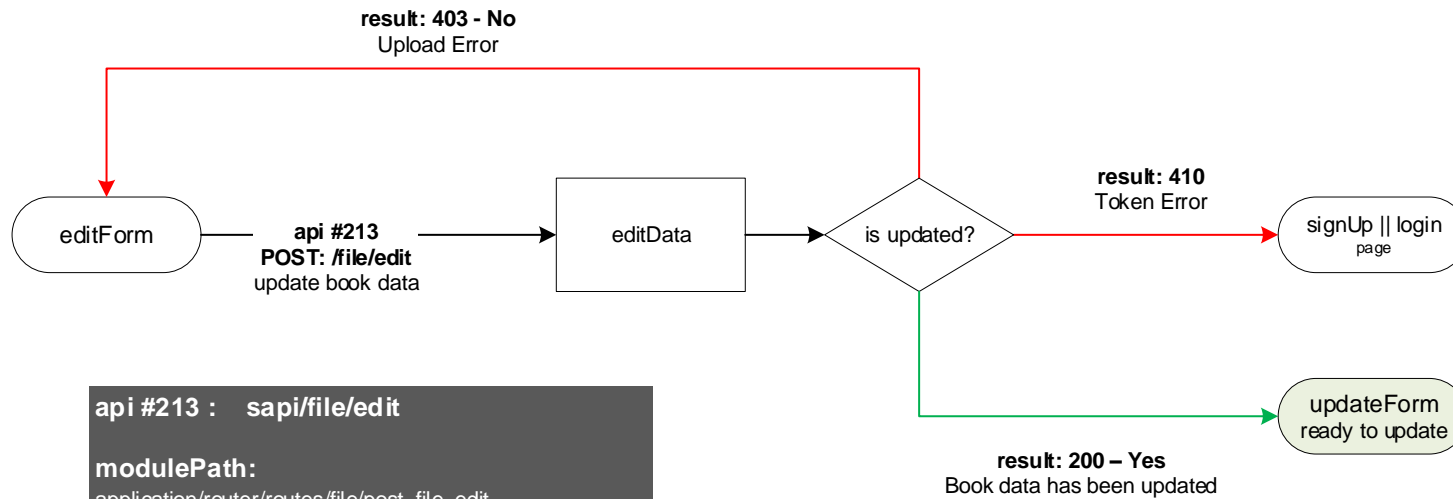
result: 403 - No
Upload Error

editForm

api #213
POST: /file/edit
update book data

editData

is updated?

result: 410
Token Error

signUp || login
page

updateForm
ready to update

result: 200 – Yes
Book data has been updated

api #213 : sapi/file/edit

modulePath:
application/router/routes/file/post_file_edit